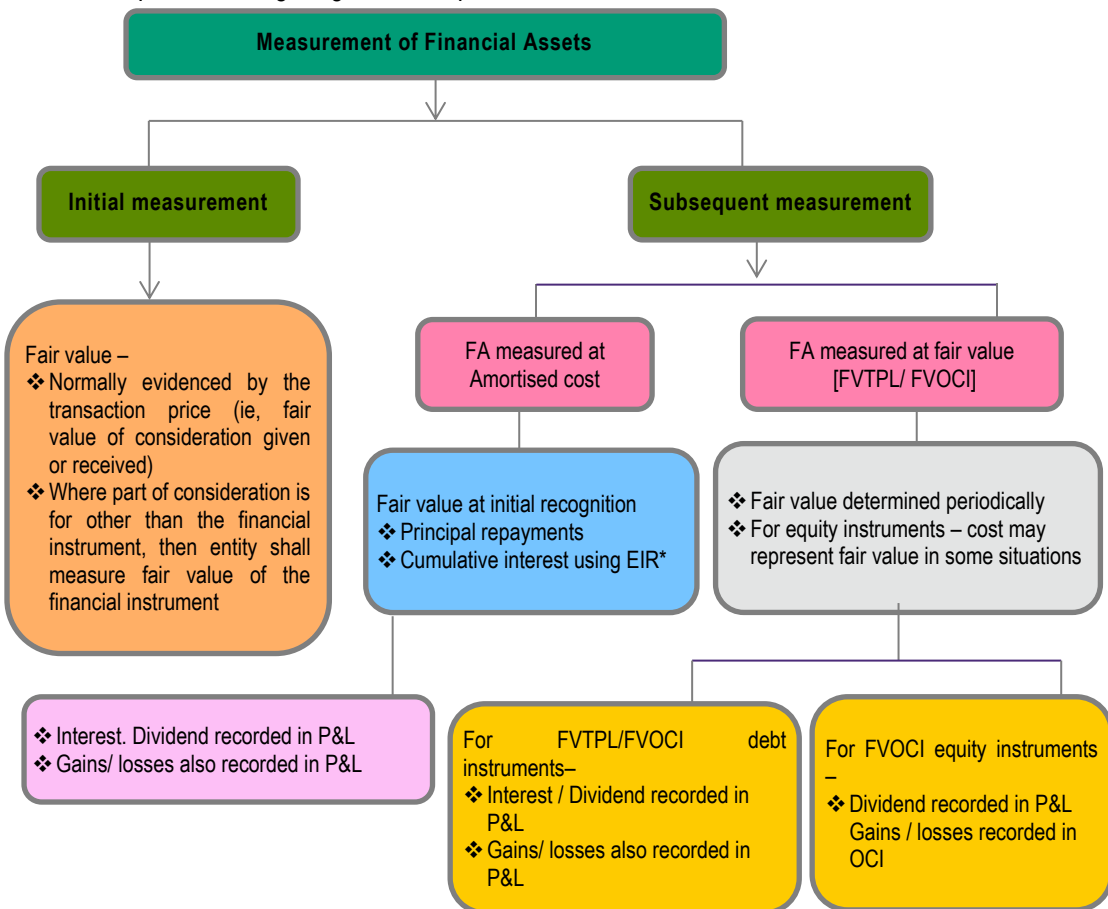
Measurement of Financial Assets

Initial measurement

Subsequent measurement

Fair value –
❖ Normally evidenced by the transaction price (ie, fair value of consideration given or received)
❖ Where part of consideration is for other than the financial instrument, then entity shall measure fair value of the financial instrument

FA measured at Amortised cost

FA measured at fair value [FVTPL/ FVOCI]

Fair value at initial recognition
❖ Principal repayments
❖ Cumulative interest using EIR*

❖ Fair value determined periodically
❖ For equity instruments – cost may represent fair value in some situations

❖ Interest. Dividend recorded in P&L
❖ Gains/ losses also recorded in P&L

For FVTPL/FVOCI debt instruments–
❖ Interest / Dividend recorded in P&L
❖ Gains/ losses also recorded in P&L

For FVOCI equity instruments –
❖ Dividend recorded in P&L Gains / losses recorded in OCI